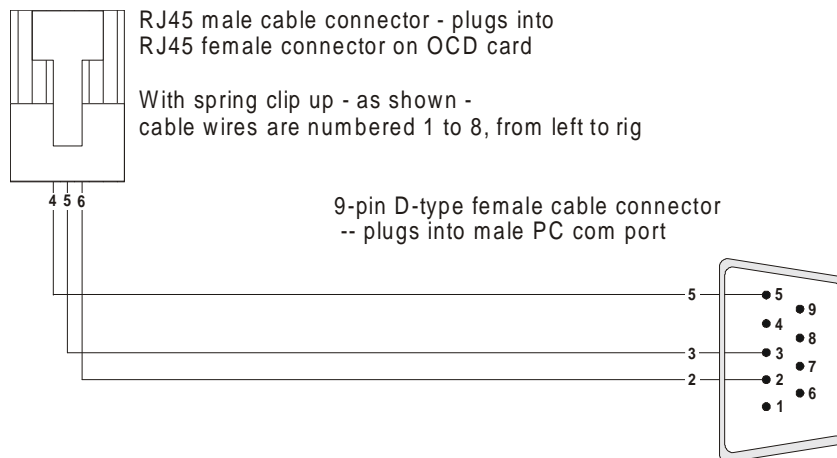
RJ45 male cable connector - plugs into RJ45 female connector on OCD card

With spring clip up - as shown - cable wires are numbered 1 to 8, from left to rig

4 5 6

9-pin D-type female cable connector
-- plugs into male PC com port

5
3
2

5
9
4
8
3
7
2
6
1